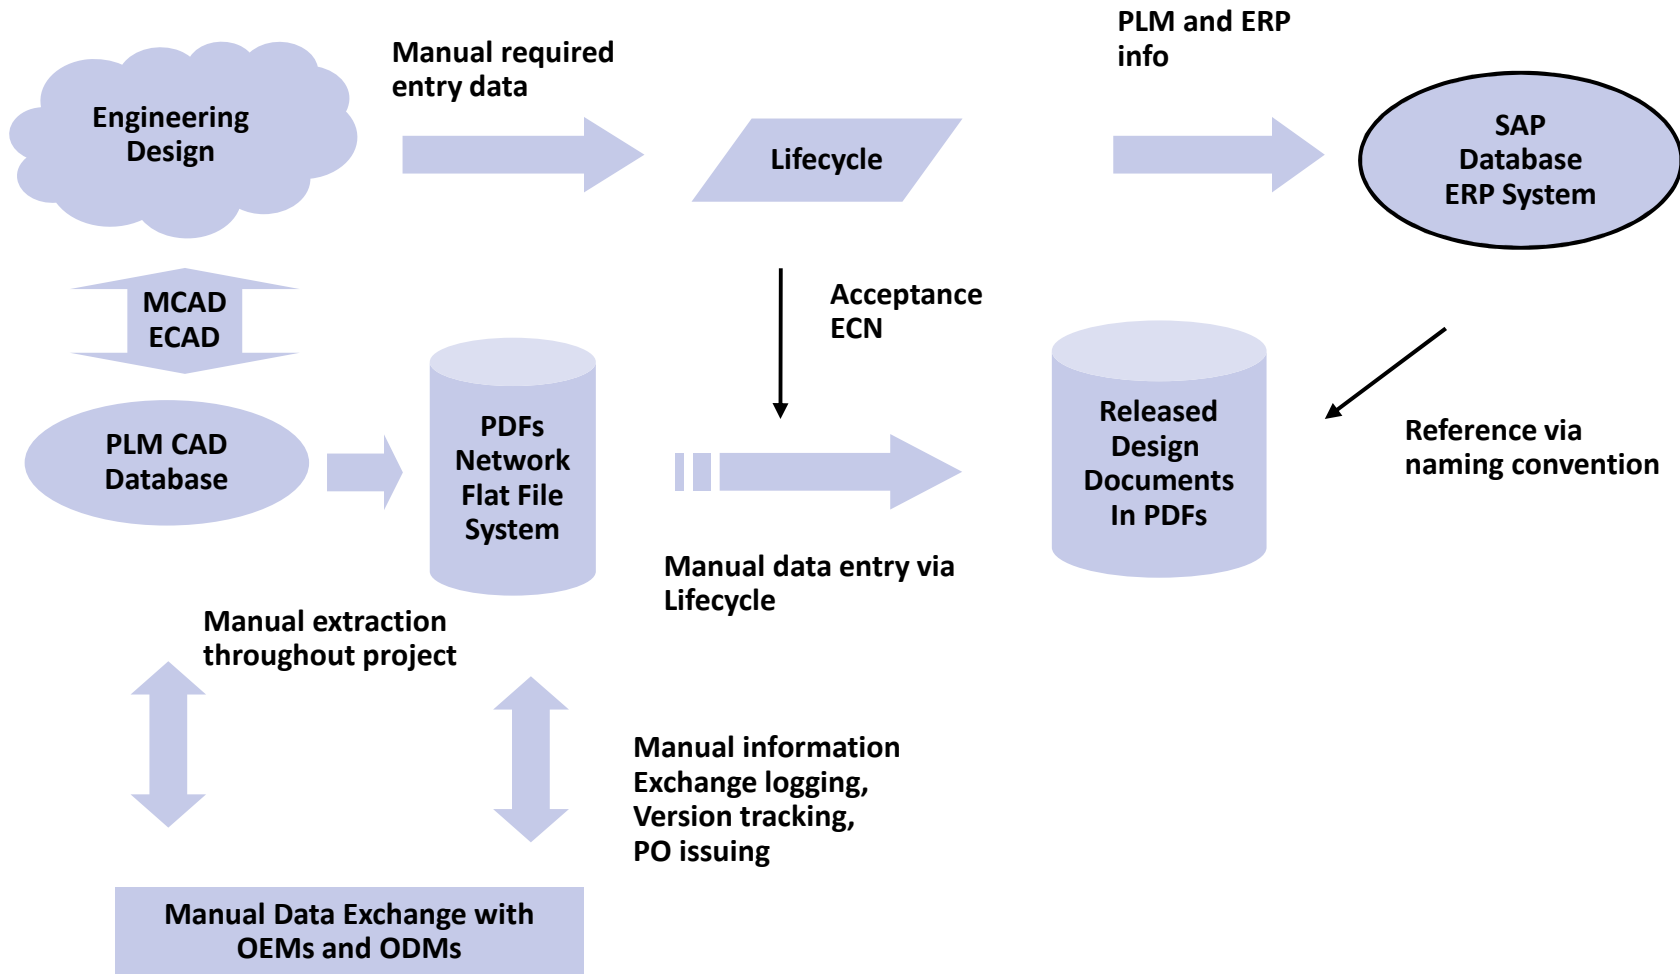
Engineering Design

Manual required entry data

Lifecycle

PLM and ERP info

SAP Database ERP System

MCAD ECAD

Acceptance ECN

PLM CAD Database

PDFs Network Flat File System

Released Design Documents In PDFs

Reference via naming convention

Manual data entry via Lifecycle

Manual extraction throughout project

Manual information Exchange logging, Version tracking, PO issuing

Manual Data Exchange with OEMs and ODMs